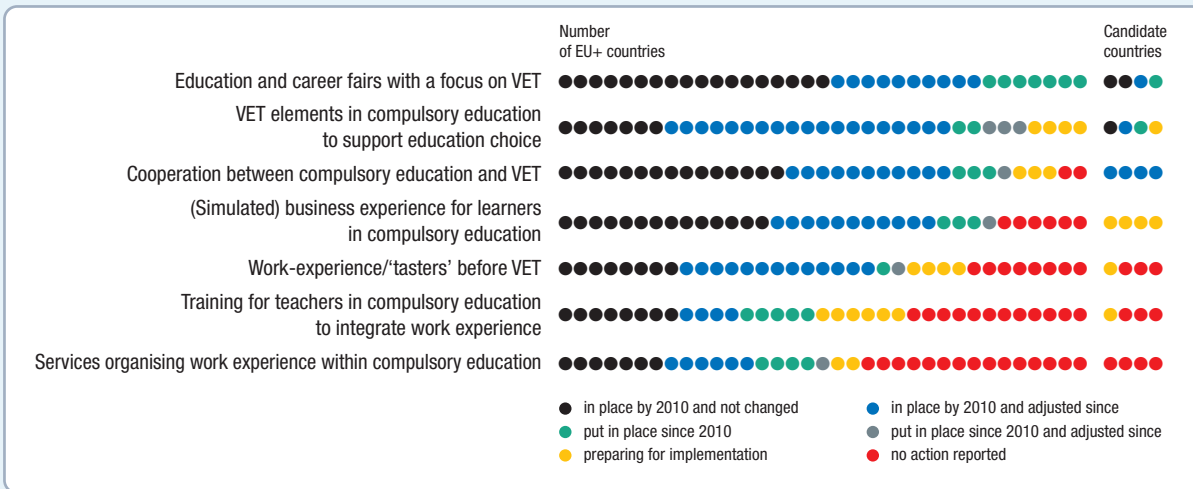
Number of EU+ countries

Candidate countries

Education and career fairs with a focus on VET

VET elements in compulsory education to support education choice

Cooperation between compulsory education and VET

(Simulated) business experience for learners in compulsory education

Work-experience/'tasters' before VET

Training for teachers in compulsory education to integrate work experience

Services organising work experience within compulsory education

in place by 2010 and not changed
in place by 2010 and adjusted since
put in place since 2010
put in place since 2010 and adjusted since
preparing for implementation
no action reported